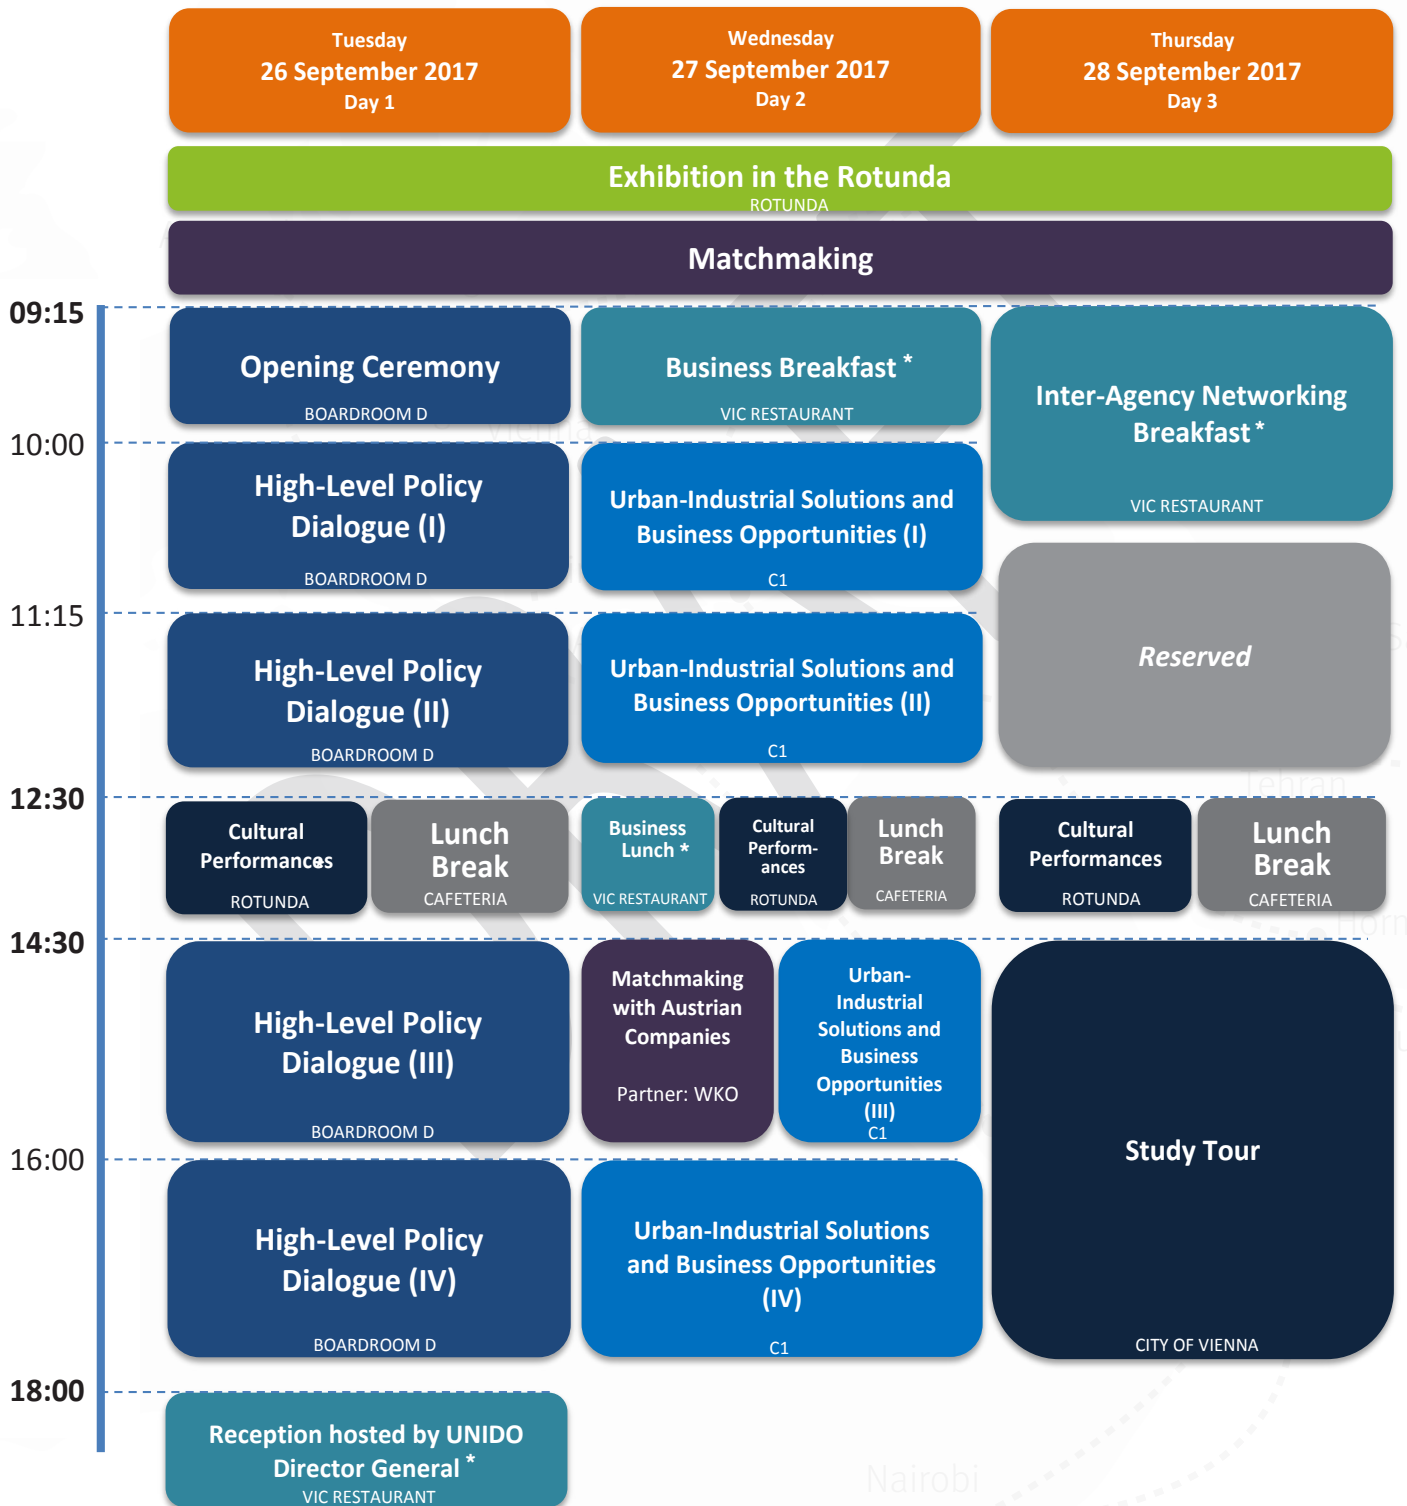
Tuesday
26 September 2017
Day 1

Wednesday
27 September 2017
Day 2

Thursday
28 September 2017
Day 3

Exhibition in the Rotunda
ROTUNDA

Matchmaking

09:15

Opening Ceremony
BOARDROOM D

Business Breakfast *
VIC RESTAURANT

Inter-Agency Networking Breakfast *
VIC RESTAURANT

10:00

High-Level Policy Dialogue (I)
BOARDROOM D

Urban-Industrial Solutions and Business Opportunities (I)
C1

Reserved

11:15

High-Level Policy Dialogue (II)
BOARDROOM D

Urban-Industrial Solutions and Business Opportunities (II)
C1

12:30

Cultural Performances
ROTUNDA

Lunch Break
CAFETERIA

Business Lunch *
VIC RESTAURANT

Cultural Perform-ances
ROTUNDA

Lunch Break
CAFETERIA

Cultural Performances
ROTUNDA

Lunch Break
CAFETERIA

14:30

High-Level Policy Dialogue (III)
BOARDROOM D

Matchmaking with Austrian Companies

Partner: WKO

Urban-Industrial Solutions and Business Opportunities (III)
C1

Study Tour
CITY OF VIENNA

16:00

High-Level Policy Dialogue (IV)
BOARDROOM D

Urban-Industrial Solutions and Business Opportunities (IV)
C1

18:00

Reception hosted by UNIDO Director General *
VIC RESTAURANT

Nairobi